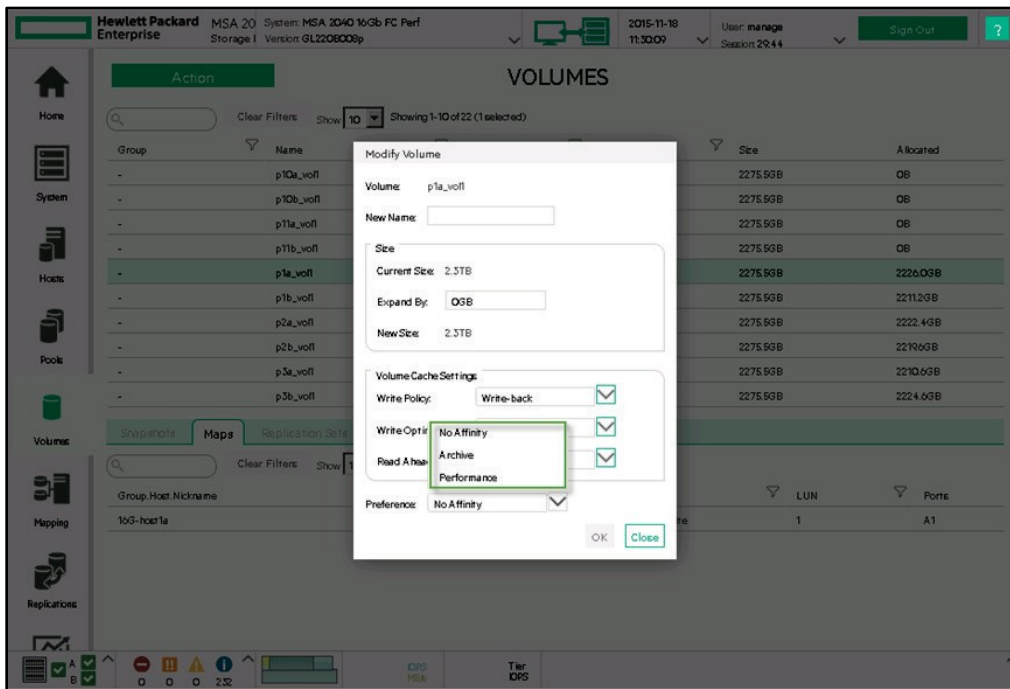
Hewlett Packard Enterprise
MSA 20 Storage I
System: MSA 2040 16Gb FC Perf
Version: GL220B008p
2015-11-18 11:30:09
User: manage
Session: 29:44
Sign Out
?

Home
System
Hosts
Pools
Volumes
Mapping
Replications

Action
VOLUMES

Clear Filters
Show 10
Showing 1-10 of 22 (1 selected)

| Group | Name | | Size | Allocated |
|---|---|---|---|---|
| - | p10a_vol1 | | 2275.5GB | 0B |
| - | p10b_vol1 | | 2275.5GB | 0B |
| - | p11a_vol1 | | 2275.5GB | 0B |
| - | p11b_vol1 | | 2275.5GB | 0B |
| - | p1a_vol1 | | 2275.5GB | 2226.0GB |
| - | p1b_vol1 | | 2275.5GB | 2211.2GB |
| - | p2a_vol1 | | 2275.5GB | 2222.4GB |
| - | p2b_vol1 | | 2275.5GB | 2219.6GB |
| - | p3a_vol1 | | 2275.5GB | 2210.6GB |
| - | p3b_vol1 | | 2275.5GB | 2224.6GB |

Snapshots
Maps
Replication Sets

Clear Filters
Show 1

| Group.Host.Nickname | | LUN | Ports |
|---|---|---|---|
| 16G-host1a | te | 1 | A1 |

Modify Volume
Volume: p1a_vol1
New Name:
Size
Current Size: 2.3TB
Expand By: 0GB
New Size: 2.3TB
Volume Cache Settings
Write Policy: Write-back
Write Optir
Read Ahea
No Affinity
Archive
Performance
Preference: No Affinity
OK
Close

0 0 0 232
IOPS MB/s
Tier IOPS